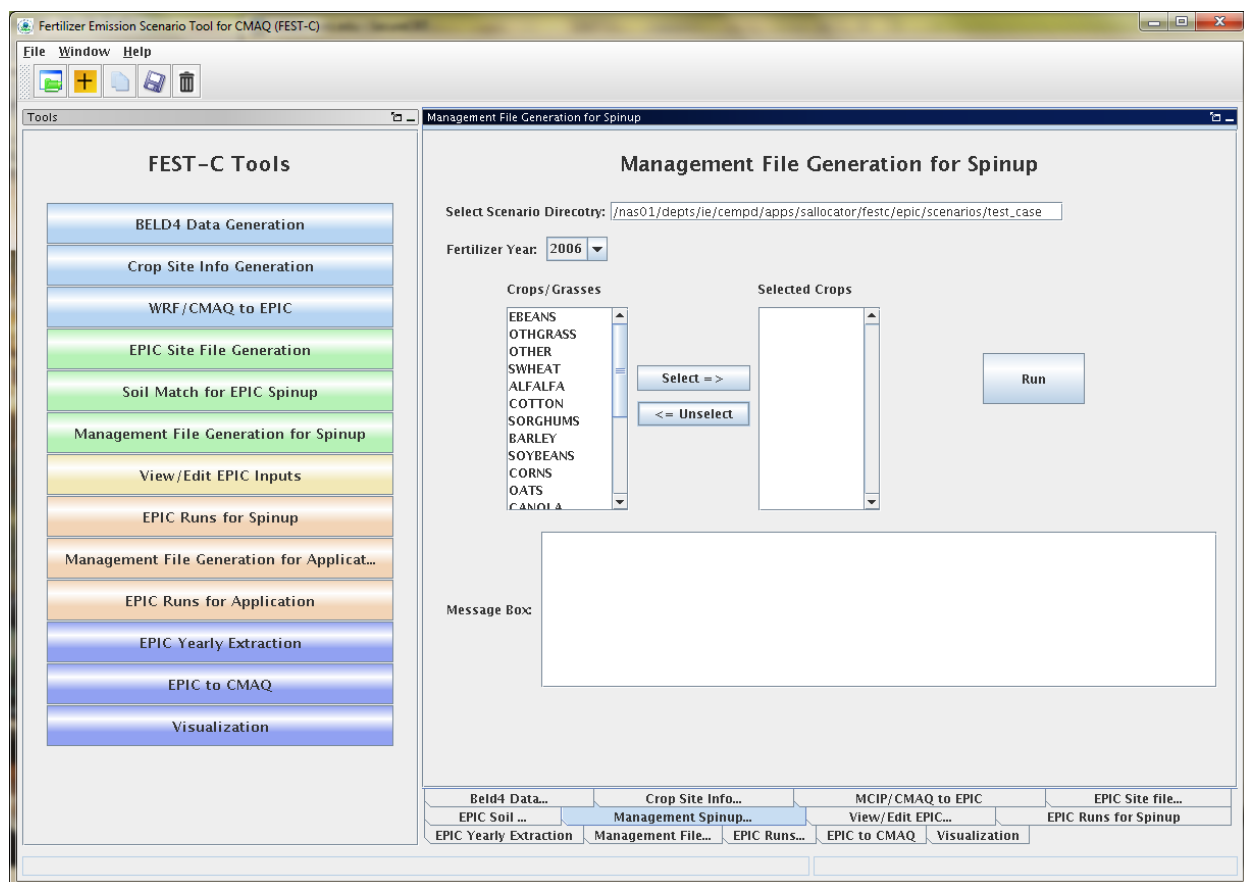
Fertilizer Emission Scenario Tool for CMAQ (FEST-C)

File Window Help

Tools

FEST-C Tools

BELD4 Data Generation
Crop Site Info Generation
WRF/CMAQ to EPIC
EPIC Site File Generation
Soil Match for EPIC Spinup
Management File Generation for Spinup
View/Edit EPIC Inputs
EPIC Runs for Spinup
Management File Generation for Applicat...
EPIC Runs for Application
EPIC Yearly Extraction
EPIC to CMAQ
Visualization

Management File Generation for Spinup

Management File Generation for Spinup

Select Scenario Direcotry: /nas01/depts/ie/cempd/apps/sallocator/festc/epic/scenarios/test_case

Fertilizer Year: 2006

Crops/Grasses
EBEANS
OTHGRASS
OTHER
SWHEAT
ALFALFA
COTTON
SORGHUMS
BARLEY
SOYBEANS
CORNS
OATS
CANOLA

Select =>
<= Unselect

Selected Crops

Run

Message Box:

Beld4 Data... | Crop Site Info... | MCIP/CMAQ to EPIC | EPIC Site file...
EPIC Soil ... | Management Spinup... | View/Edit EPIC... | EPIC Runs for Spinup
EPIC Yearly Extraction | Management File... | EPIC Runs... | EPIC to CMAQ | Visualization